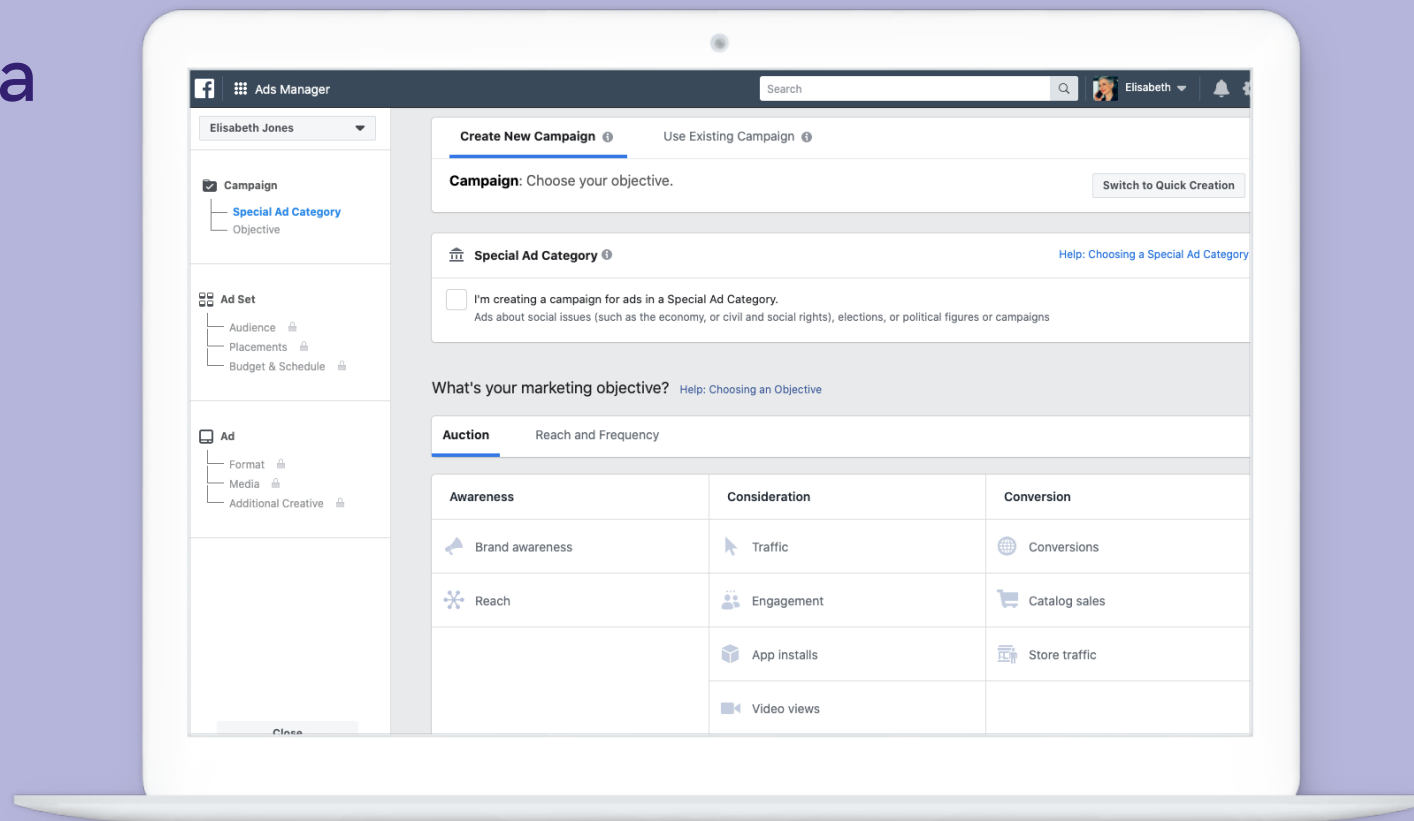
a

Ads Manager

Search

Elisabeth

Elisabeth Jones

Campaign
Special Ad Category
Objective

Ad Set
Audience
Placements
Budget & Schedule

Ad
Format
Media
Additional Creative

Close

Create New Campaign

Use Existing Campaign

**Campaign**: Choose your objective.

Switch to Quick Creation

Special Ad Category

Help: Choosing a Special Ad Category

I'm creating a campaign for ads in a Special Ad Category.
Ads about social issues (such as the economy, or civil and social rights), elections, or political figures or campaigns

What's your marketing objective? Help: Choosing an Objective

Auction

Reach and Frequency

| Awareness | Consideration | Conversion |
|---|---|---|
| Brand awareness | Traffic | Conversions |
| Reach | Engagement | Catalog sales |
| | App installs | Store traffic |
| | Video views | |